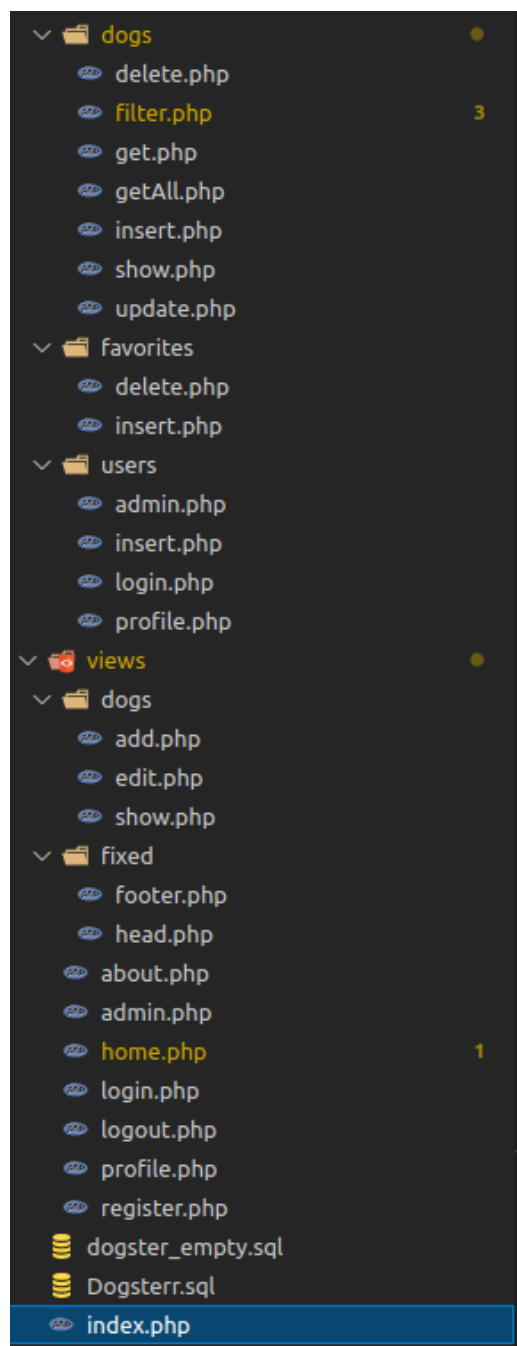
dogs
delete.php
filter.php 3
get.php
getAll.php
insert.php
show.php
update.php
favorites
delete.php
insert.php
users
admin.php
insert.php
login.php
profile.php
views
dogs
add.php
edit.php
show.php
fixed
footer.php
head.php
about.php
admin.php
home.php 1
login.php
logout.php
profile.php
register.php
dogster_empty.sql
Dogsterr.sql
index.php